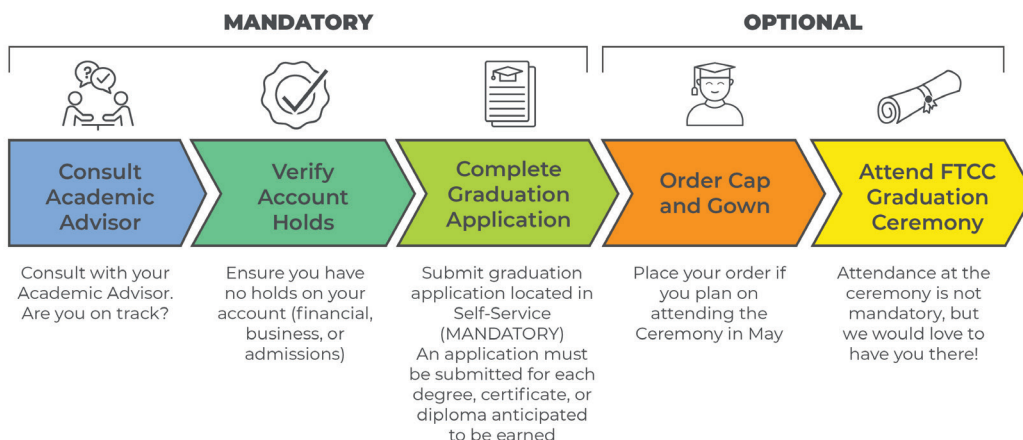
MANDATORY

OPTIONAL

Consult Academic Advisor

Consult with your Academic Advisor. Are you on track?

Verify Account Holds

Ensure you have no holds on your account (financial, business, or admissions)

Complete Graduation Application

Submit graduation application located in Self-Service (MANDATORY) An application must be submitted for each degree, certificate, or diploma anticipated to be earned

Order Cap and Gown

Place your order if you plan on attending the Ceremony in May

Attend FTCC Graduation Ceremony

Attendance at the ceremony is not mandatory, but we would love to have you there!